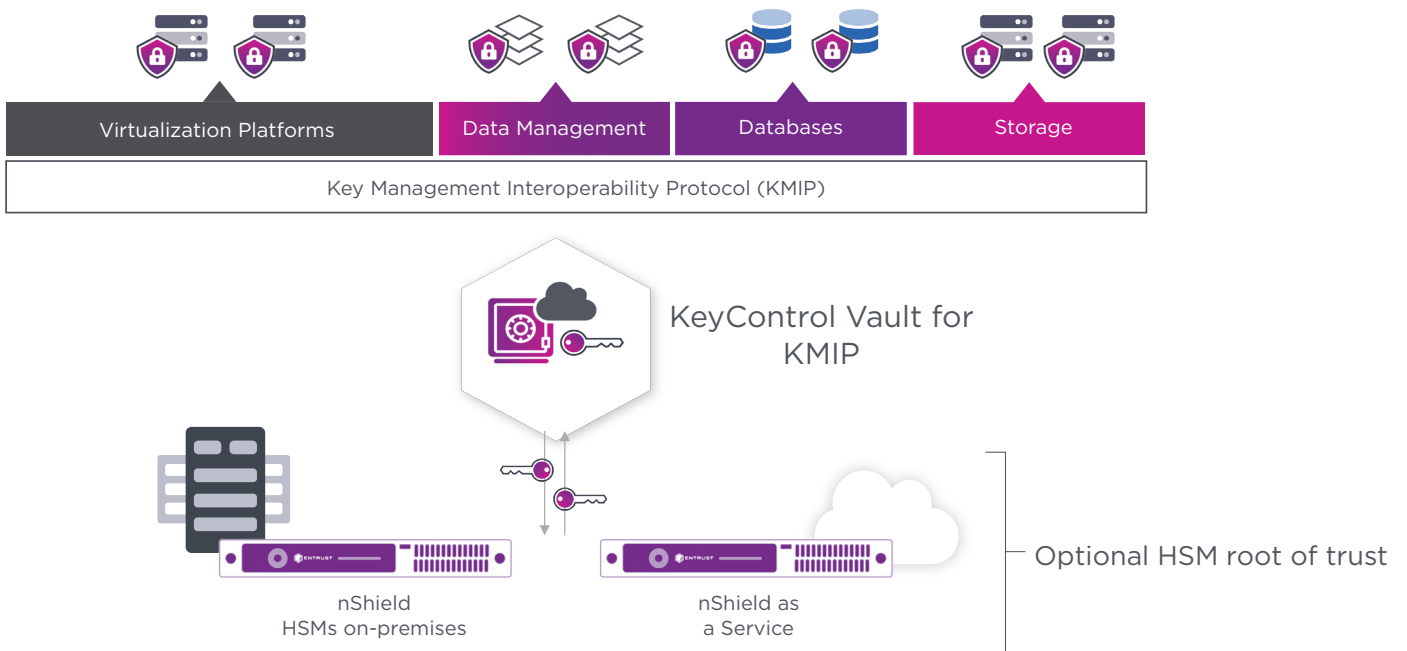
Virtualization Platforms

Data Management

Databases

Storage

Key Management Interoperability Protocol (KMIP)

KeyControl Vault for KMIP

ENTRUST

ENTRUST

Optional HSM root of trust

nShield HSMs on-premises

nShield as a Service